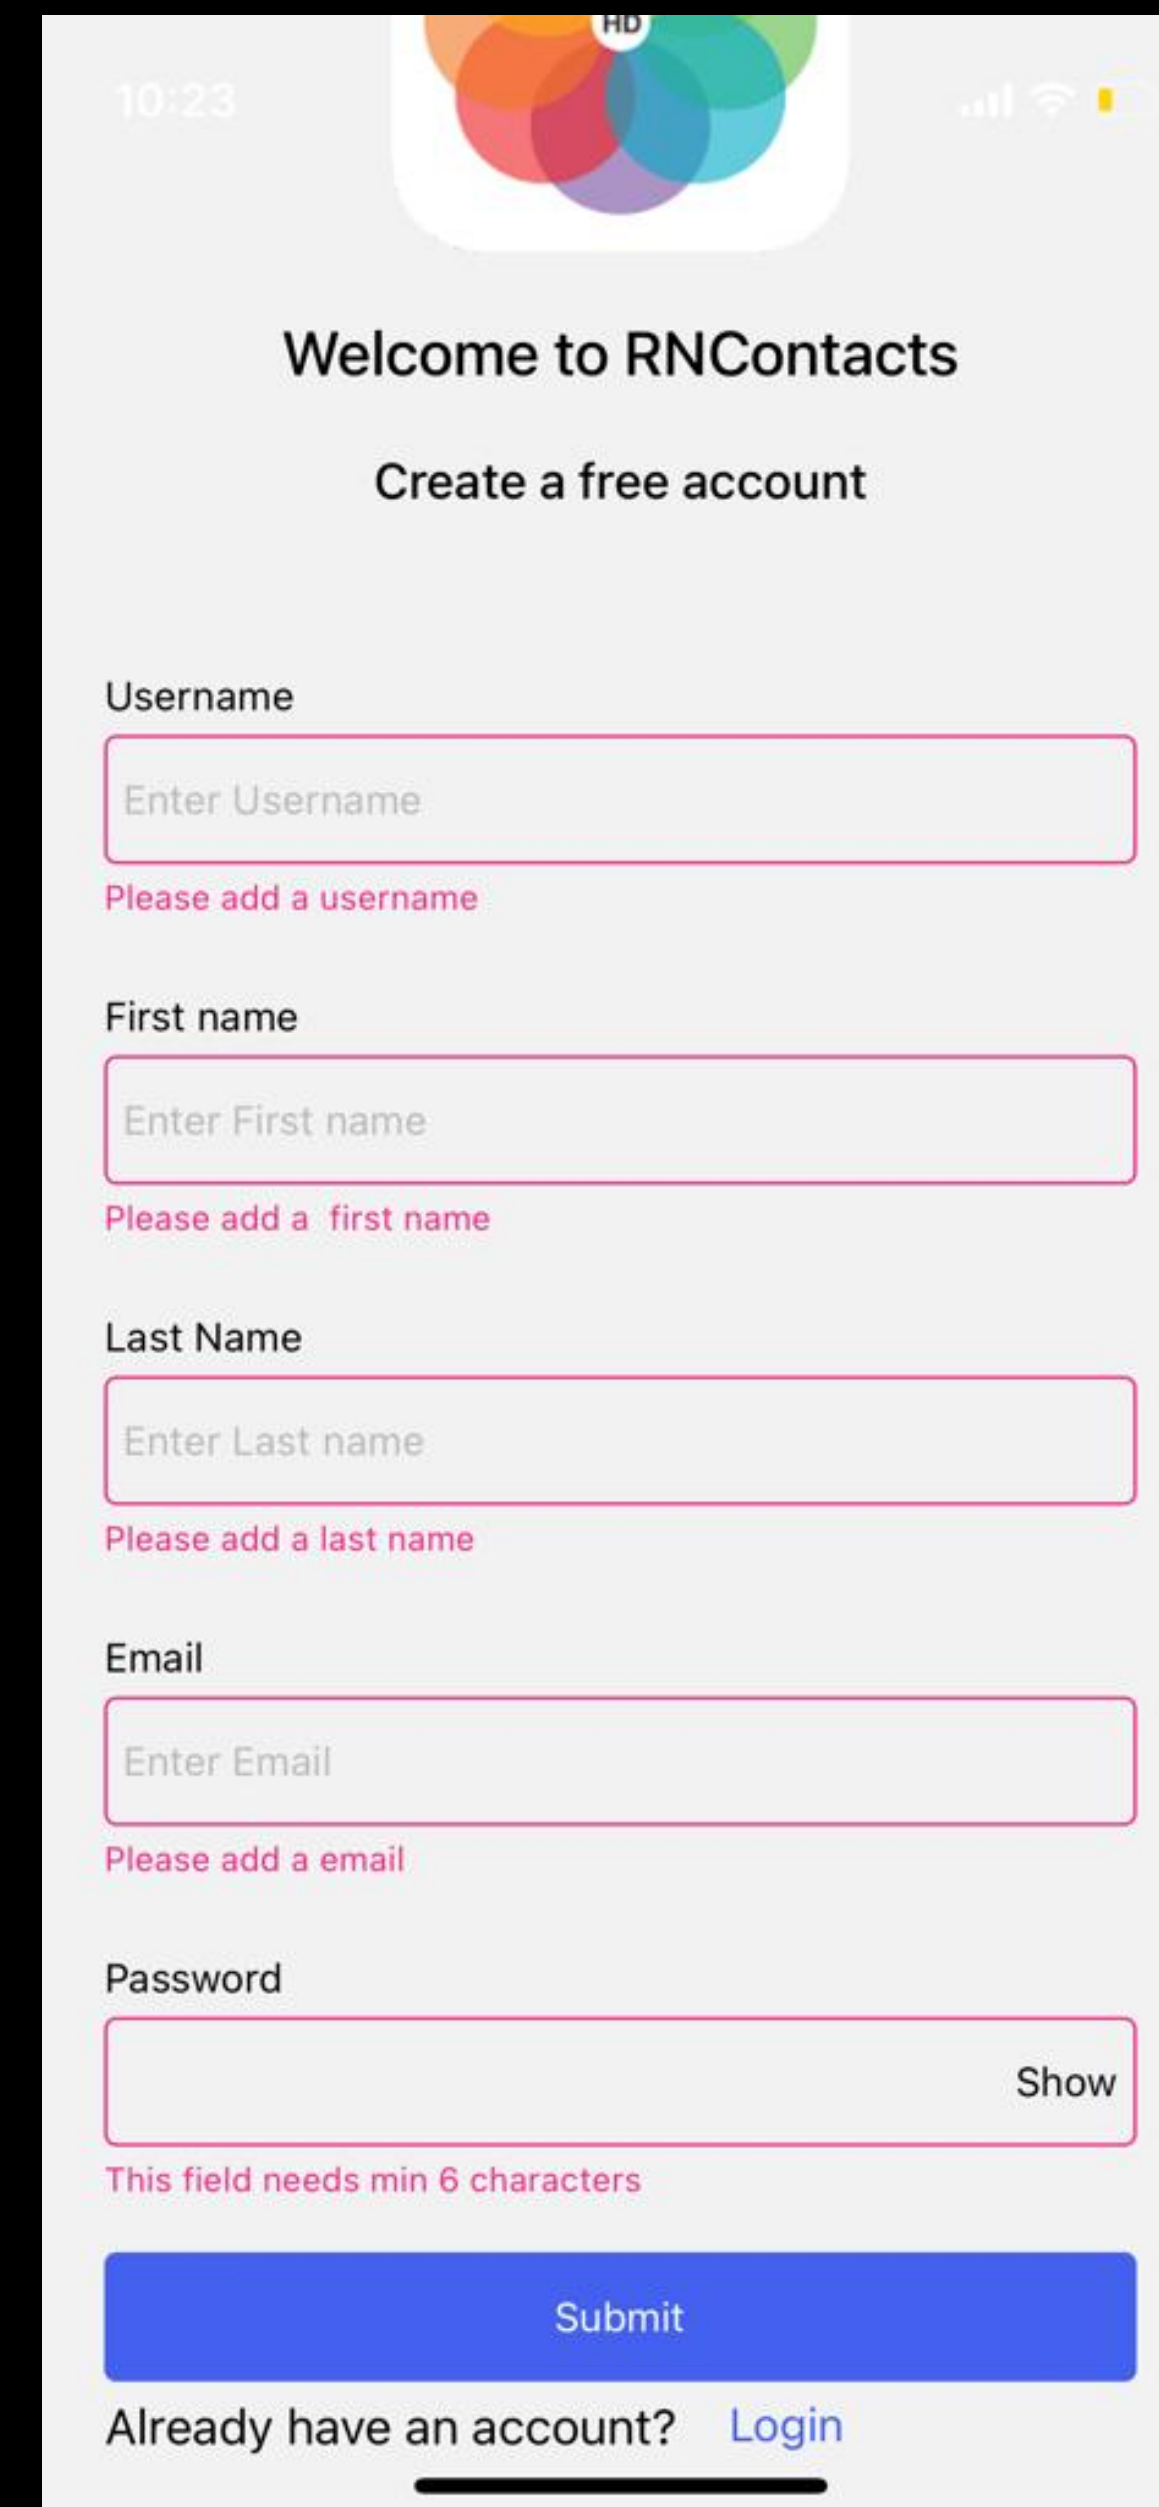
10:23

HD

Welcome to RNContacts

Create a free account

Username

Enter Username

Please add a username

First name

Enter First name

Please add a  first name

Last Name

Enter Last name

Please add a last name

Email

Enter Email

Please add a email

Password

Show

This field needs min 6 characters

Submit

Already have an account? Login